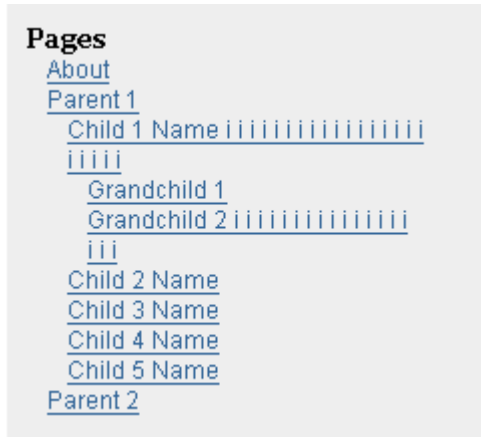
Pages
About
Parent 1
Child 1 Name i i i i i i i i i i i i i i i i i i i i i i
Grandchild 1
Grandchild 2 i i i i i i i i i i i i i i i i i i
Child 2 Name
Child 3 Name
Child 4 Name
Child 5 Name
Parent 2